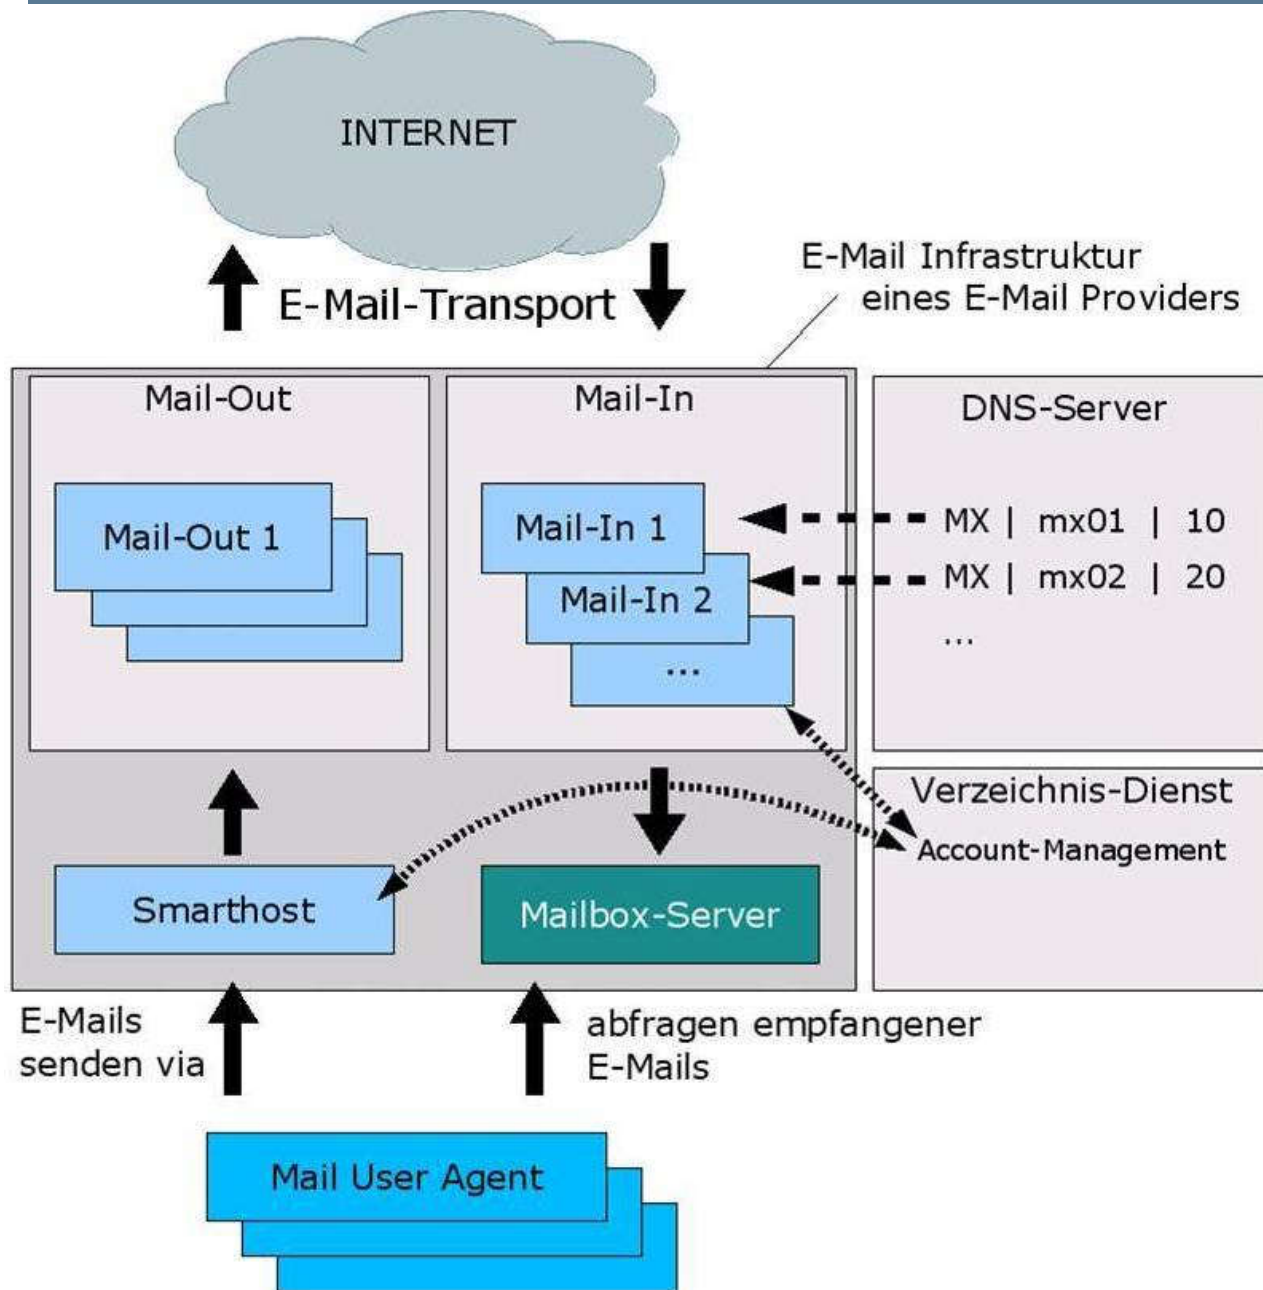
INTERNET

E-Mail-Transport

E-Mail Infrastruktur eines E-Mail Providers

Mail-Out

Mail-Out 1

Mail-In

Mail-In 1

Mail-In 2

...

DNS-Server

MX | mx01 | 10

MX | mx02 | 20

...

Verzeichnis-Dienst

Account-Management

Smarthost

Mailbox-Server

E-Mails senden via

abfragen empfangener E-Mails

Mail User Agent